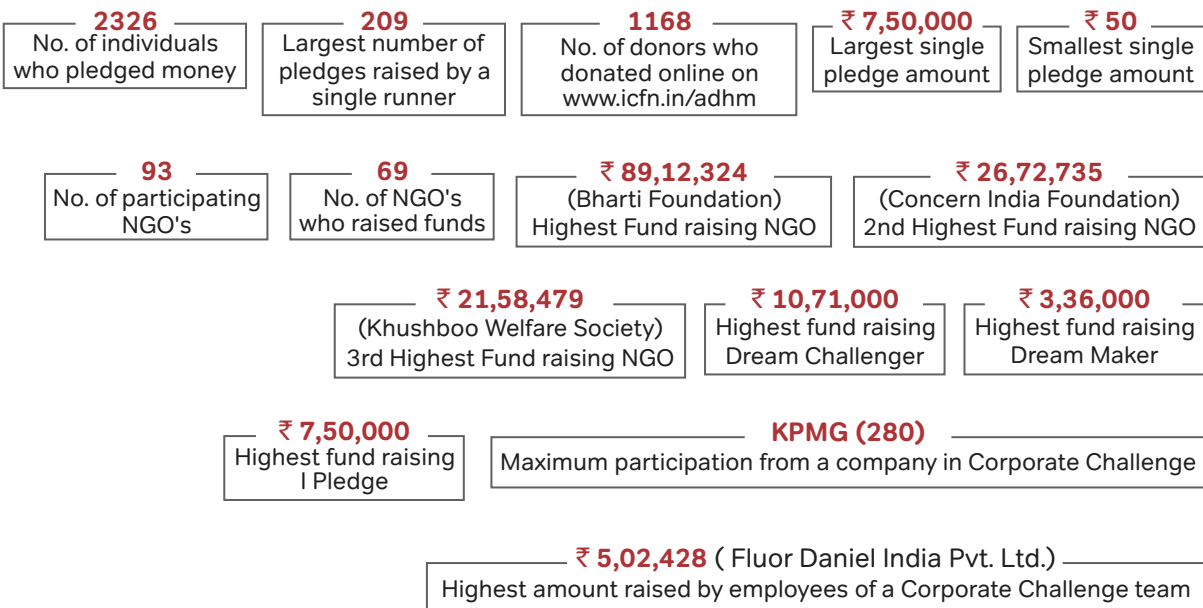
2326
No. of individuals who pledged money

209
Largest number of pledges raised by a single runner

1168
No. of donors who donated online on www.icfn.in/adhm

₹ 7,50,000
Largest single pledge amount

₹ 50
Smallest single pledge amount

93
No. of participating NGO's

69
No. of NGO's who raised funds

₹ 89,12,324
(Bharti Foundation) Highest Fund raising NGO

₹ 26,72,735
(Concern India Foundation) 2nd Highest Fund raising NGO

₹ 21,58,479
(Khushboo Welfare Society) 3rd Highest Fund raising NGO

₹ 10,71,000
Highest fund raising Dream Challenger

₹ 3,36,000
Highest fund raising Dream Maker

₹ 7,50,000
Highest fund raising I Pledge

KPMG (280)
Maximum participation from a company in Corporate Challenge

₹ 5,02,428 ( Fluor Daniel India Pvt. Ltd.)
Highest amount raised by employees of a Corporate Challenge team